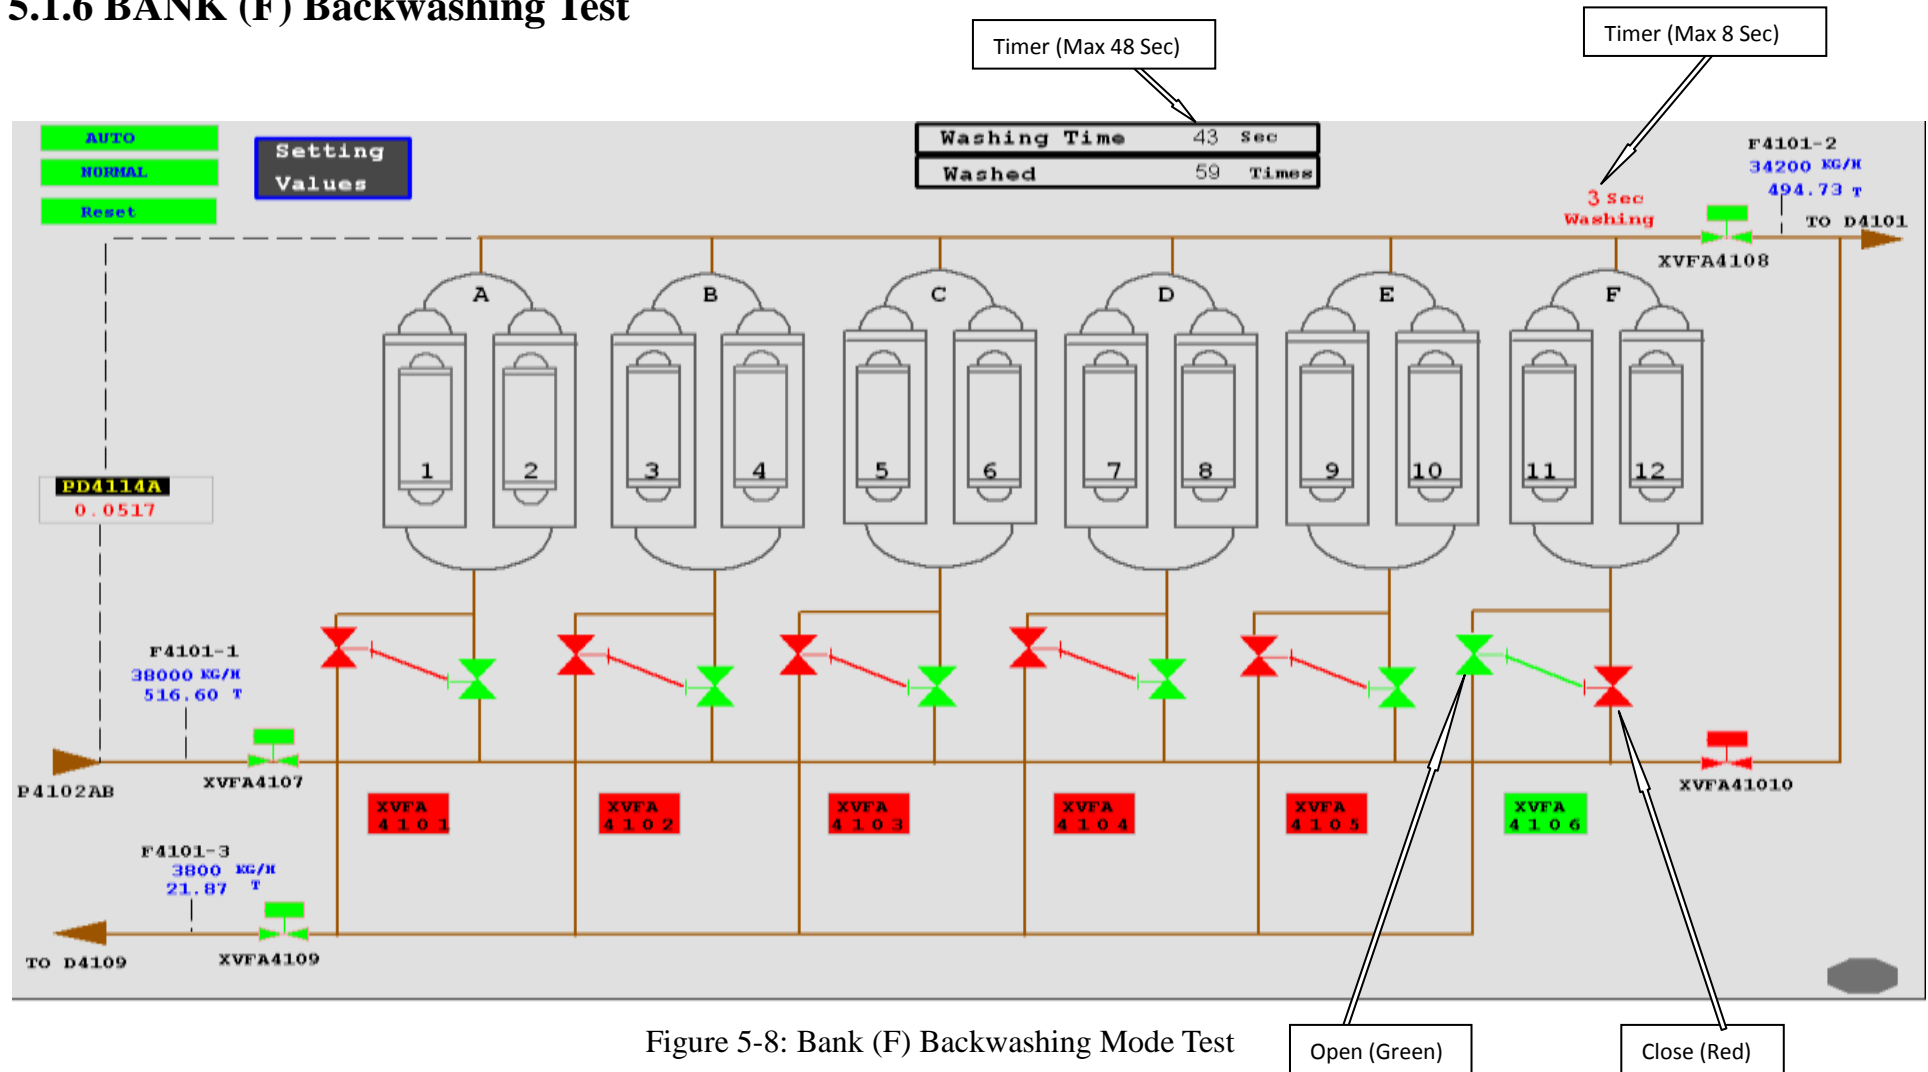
5.1.6 BANK (F) Backwashing Test

Timer (Max 48 Sec)

Timer (Max 8 Sec)

AUTO
NORMAL
Reset

Setting Values

| Washing Time | 43 | Sec |
|---|---|---|
| Washed | 59 | Times |

F4101-2
34200 KG/H
494.73 T

3 Sec
Washing

TO D4101

XVFA4108

A B C D E F

1 2 3 4 5 6 7 8 9 10 11 12

PD4114A
0.0517

F4101-1
38000 KG/H
516.60 T

P4102AB

XVFA4107

XVFA 4101
XVFA 4102
XVFA 4103
XVFA 4104
XVFA 4105
XVFA 4106

XVFA41010

F4101-3
3800 KG/H
21.87 T

TO D4109

XVFA4109

Figure 5-8: Bank (F) Backwashing Mode Test

Open (Green)

Close (Red)